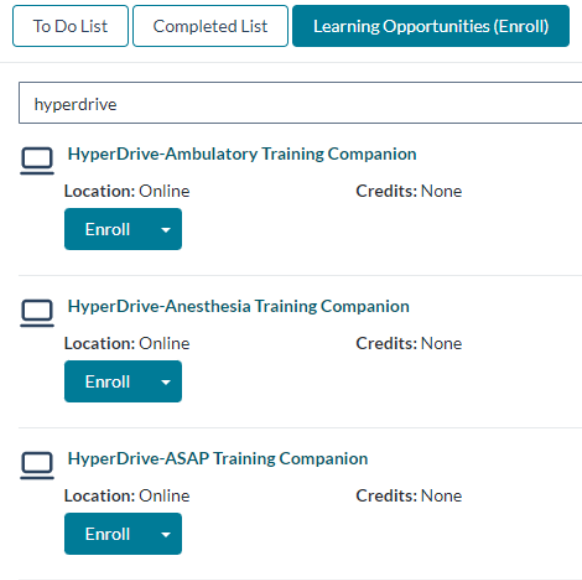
To Do List
Completed List
Learning Opportunities (Enroll)

hyperdrive

HyperDrive-Ambulatory Training Companion
Location: Online
Credits: None
Enroll

HyperDrive-Anesthesia Training Companion
Location: Online
Credits: None
Enroll

HyperDrive-ASAP Training Companion
Location: Online
Credits: None
Enroll